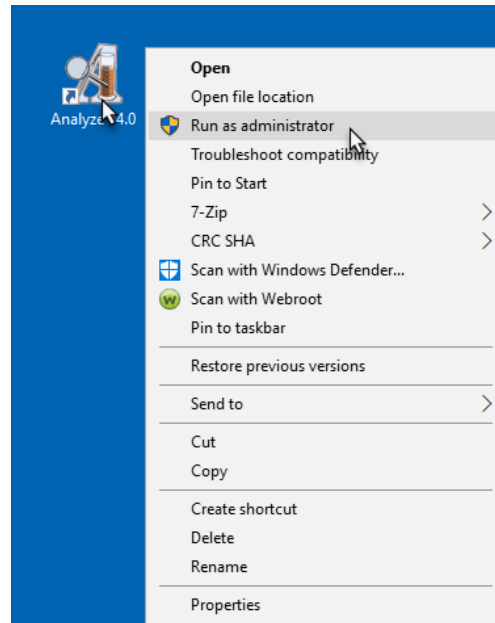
Analyze 4.0

Open
Open file location
Run as administrator
Troubleshoot compatibility
Pin to Start
7-Zip
CRC SHA
Scan with Windows Defender...
Scan with Webroot
Pin to taskbar

Restore previous versions

Send to

Cut
Copy

Create shortcut
Delete
Rename

Properties